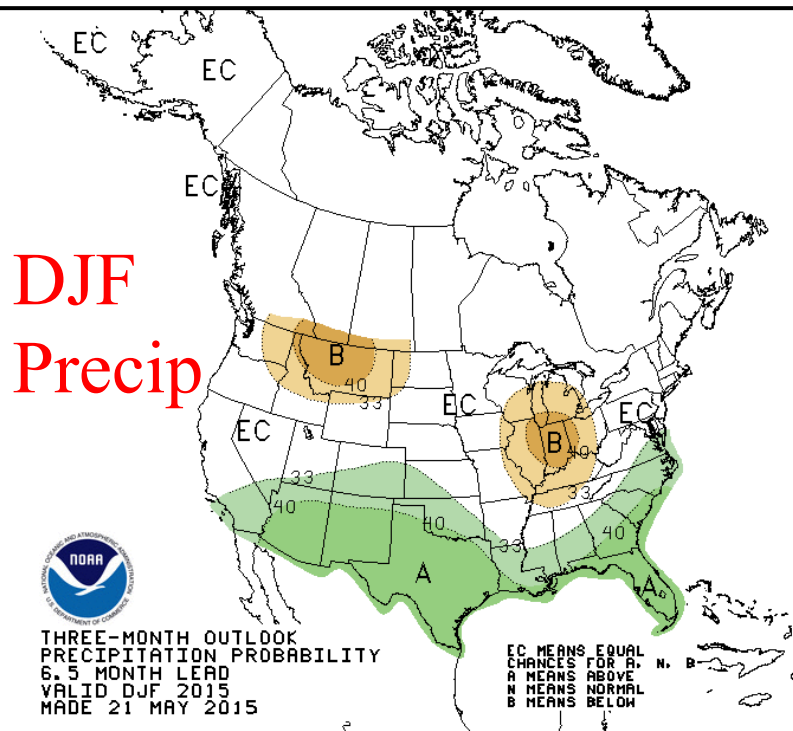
EC

EC

EC

DJF Precip

B

40

33

EC

B

40

33

EC

EC

33

40

40

33

40

A

A

NOAA

NATIONAL OCEANIC AND ATMOSPHERIC ADMINISTRATION

U.S. DEPARTMENT OF COMMERCE

THREE-MONTH OUTLOOK
PRECIPITATION PROBABILITY
6.5 MONTH LEAD
VALID DJF 2015
MADE 21 MAY 2015

EC MEANS EQUAL
CHANCES FOR A, N, B
A MEANS ABOVE
N MEANS NORMAL
B MEANS BELOW